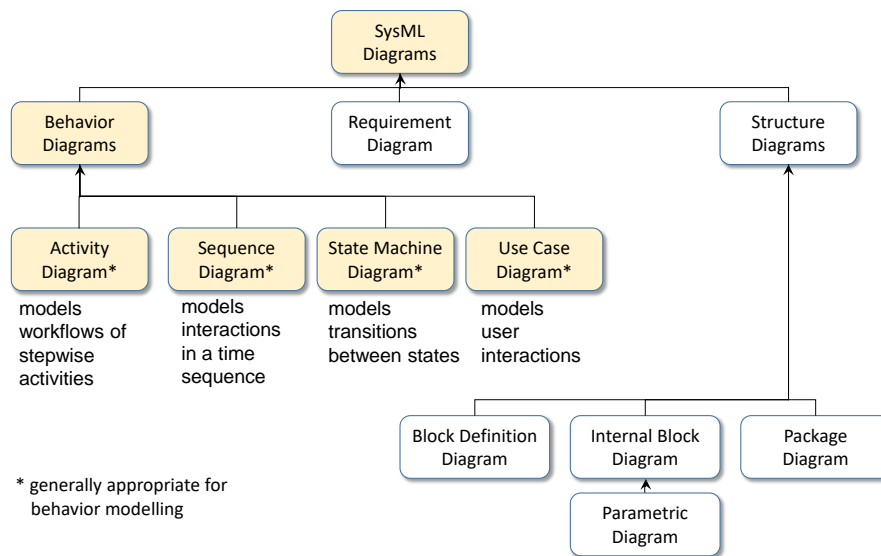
SysML Diagrams

Behavior Diagrams

Requirement Diagram

Structure Diagrams

Activity Diagram*

models workflows of stepwise activities

Sequence Diagram*

models interactions in a time sequence

State Machine Diagram*

models transitions between states

Use Case Diagram*

models user interactions

Block Definition Diagram

Internal Block Diagram

Package Diagram

Parametric Diagram

* generally appropriate for behavior modelling